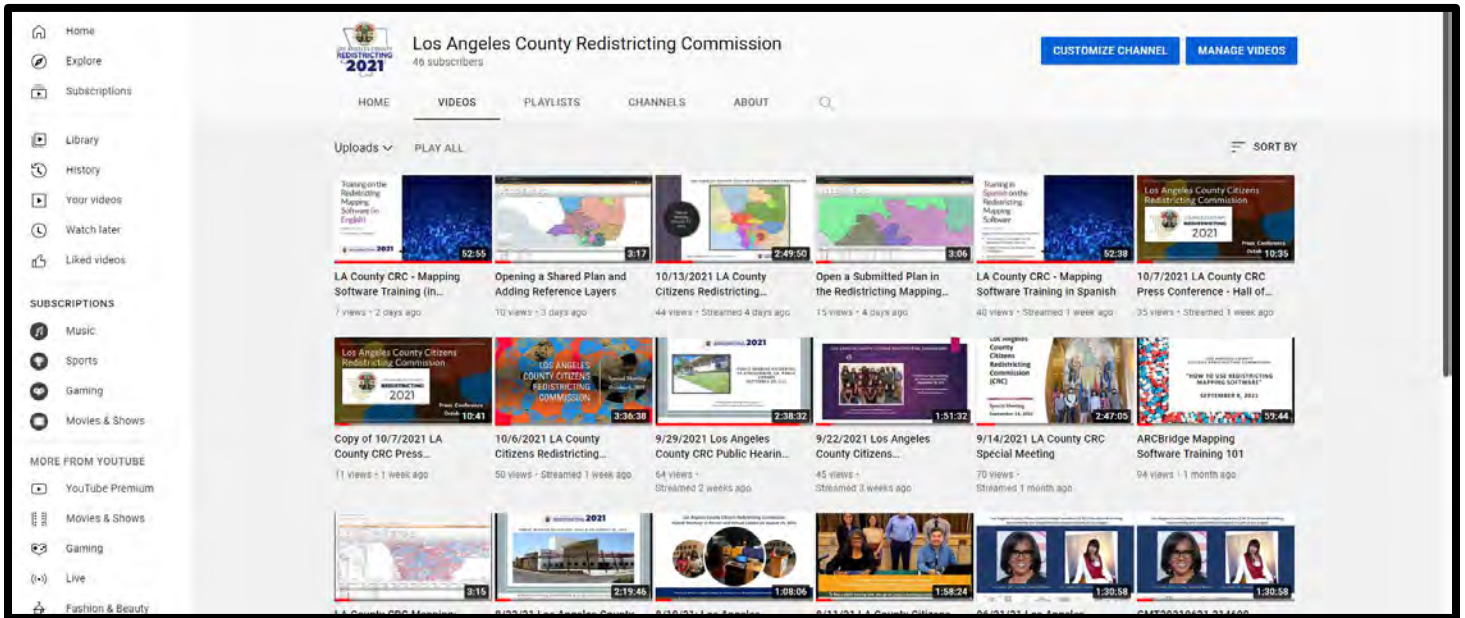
Home
Explore
Subscriptions

Library
History
Your videos
Watch later
Liked videos

SUBSCRIPTIONS
Music
Sports
Gaming
Movies & Shows

MORE FROM YOUTUBE
YouTube Premium
Movies & Shows
Gaming
Live
Fashion & Beauty

REDISTRICTING 2021

Los Angeles County Redistricting Commission
46 subscribers

CUSTOMIZE CHANNEL
MANAGE VIDEOS

HOME
VIDEOS
PLAYLISTS
CHANNELS
ABOUT

Uploads
PLAY ALL
SORT BY

52:55
LA County CRC - Mapping Software Training (in...
7 views • 2 days ago

3:17
Opening a Shared Plan and Adding Reference Layers
10 views • 3 days ago

2:49:50
10/13/2021 LA County Citizens Redistricting...
44 views • Streamed 4 days ago

3:06
Open a Submitted Plan in the Redistricting Mapping...
15 views • 4 days ago

52:38
LA County CRC - Mapping Software Training in Spanish
40 views • Streamed 1 week ago

10:35
10/7/2021 LA County CRC Press Conference - Hall of...
35 views • Streamed 1 week ago

10:41
Copy of 10/7/2021 LA County CRC Press...
11 views • 1 week ago

3:36:38
10/6/2021 LA County Citizens Redistricting...
50 views • Streamed 1 week ago

2:38:32
9/29/2021 Los Angeles County CRC Public Hearin...
64 views • Streamed 2 weeks ago

1:51:32
9/22/2021 Los Angeles County Citizens...
45 views • Streamed 3 weeks ago

2:47:05
9/14/2021 LA County CRC Special Meeting
70 views • Streamed 1 month ago

59:44
ARCBridge Mapping Software Training 101
94 views • 1 month ago

3:15
2:19:46
1:08:06
1:58:24
1:30:58
1:30:58